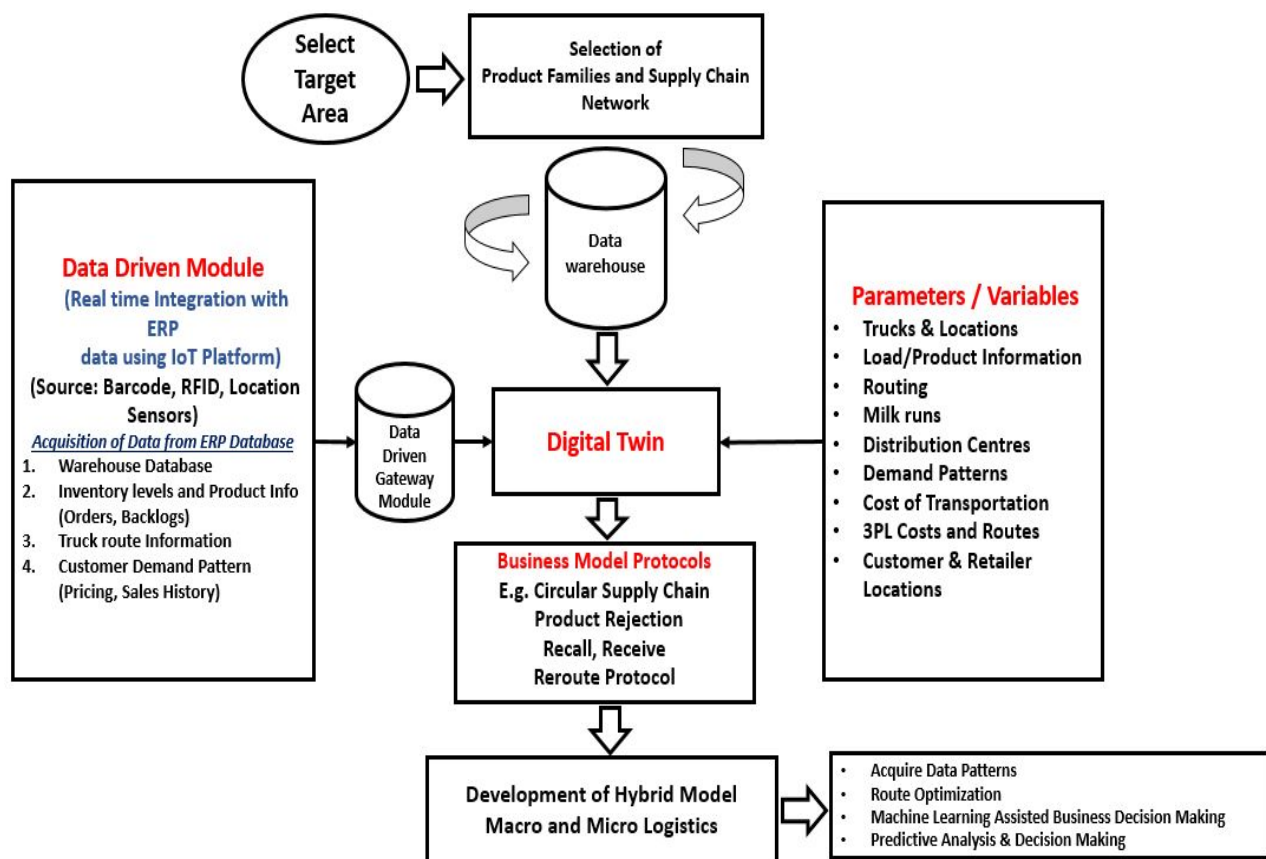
Select Target Area

Selection of Product Families and Supply Chain Network

Data warehouse

Data Driven Module
(Real time Integration with ERP data using IoT Platform)
(Source: Barcode, RFID, Location Sensors)
Acquisition of Data from ERP Database
1. Warehouse Database
2. Inventory levels and Product Info (Orders, Backlogs)
3. Truck route Information
4. Customer Demand Pattern (Pricing, Sales History)

Data Driven Gateway Module

Digital Twin

Parameters / Variables
• Trucks & Locations
• Load/Product Information
• Routing
• Milk runs
• Distribution Centres
• Demand Patterns
• Cost of Transportation
• 3PL Costs and Routes
• Customer & Retailer Locations

Business Model Protocols
E.g. Circular Supply Chain
Product Rejection
Recall, Receive
Reroute Protocol

Development of Hybrid Model
Macro and Micro Logistics

• Acquire Data Patterns
• Route Optimization
• Machine Learning Assisted Business Decision Making
• Predictive Analysis & Decision Making